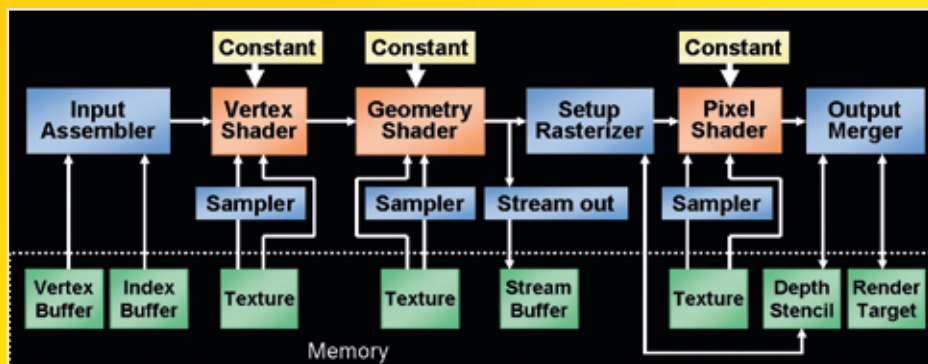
Constant

Constant

Constant

Input Assembler

Vertex Shader

Geometry Shader

Setup Rasterizer

Pixel Shader

Output Merger

Sampler

Sampler

Stream out

Sampler

Vertex Buffer

Index Buffer

Texture

Texture

Stream Buffer

Texture

Depth Stencil

Render Target

Memory